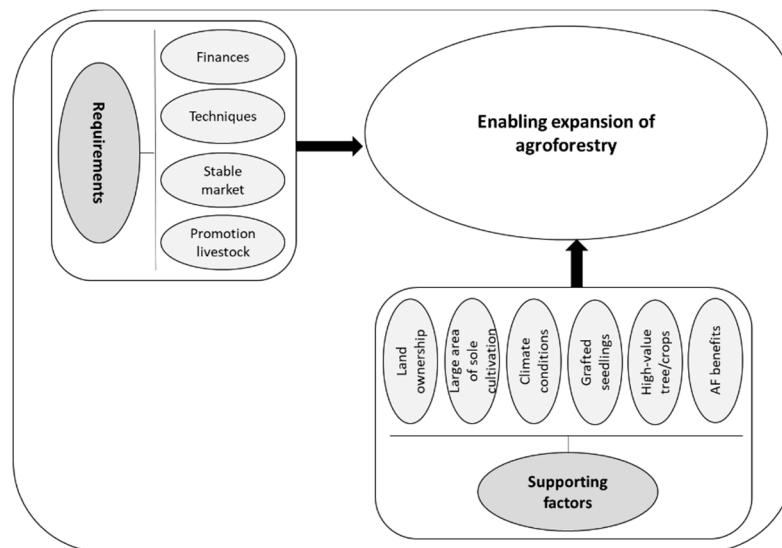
Requirements

Finances

Techniques

Stable market

Promotion livestock

Enabling expansion of agroforestry

Land ownership

Large area of sole cultivation

Climate conditions

Grafted seedlings

High-value tree/crops

AF benefits

Supporting factors